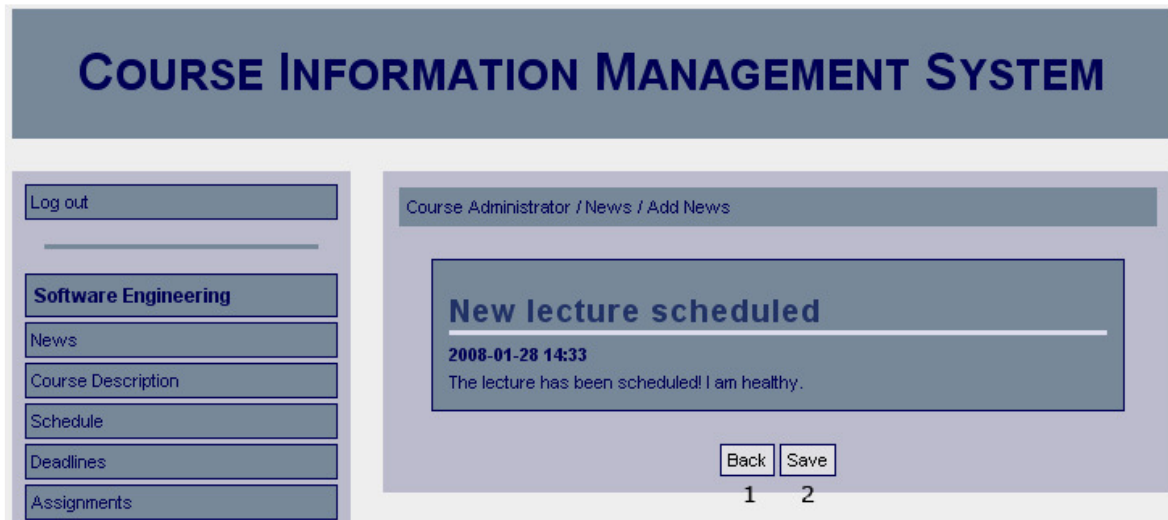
COURSE INFORMATION MANAGEMENT SYSTEM

Log out

Software Engineering

News

Course Description

Schedule

Deadlines

Assignments

Course Administrator / News / Add News

New lecture scheduled

2008-01-28 14:33

The lecture has been scheduled! I am healthy.

Back Save

1 2